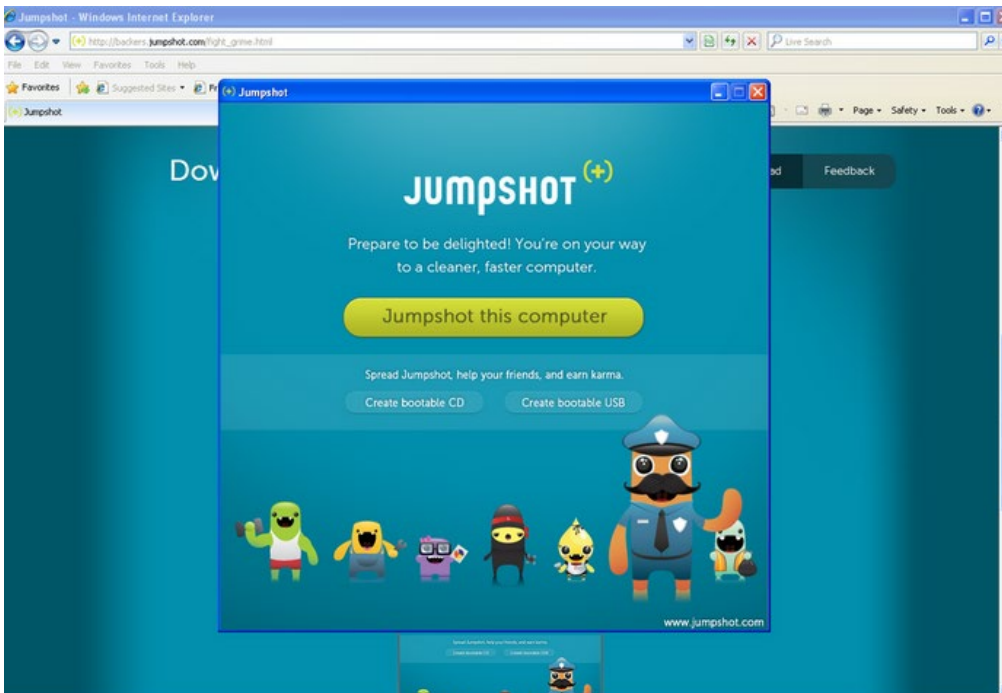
Jumpshot - Windows Internet Explorer

http://backers.jumpshot.com/fight_grime.html

Live Search

File Edit View Favorites Tools Help

Favorites

Suggested Sites

Jumpshot

Page Safety Tools

Dov

ad

Feedback

Jumpshot

JUMPSHOT (+)

Prepare to be delighted! You're on your way to a cleaner, faster computer.

Jumpshot this computer

Spread Jumpshot, help your friends, and earn karma.

Create bootable CD

Create bootable USB

www.jumpshot.com

Spread Jumpshot, help your friends, and earn karma.

Create bootable CD

Create bootable USB